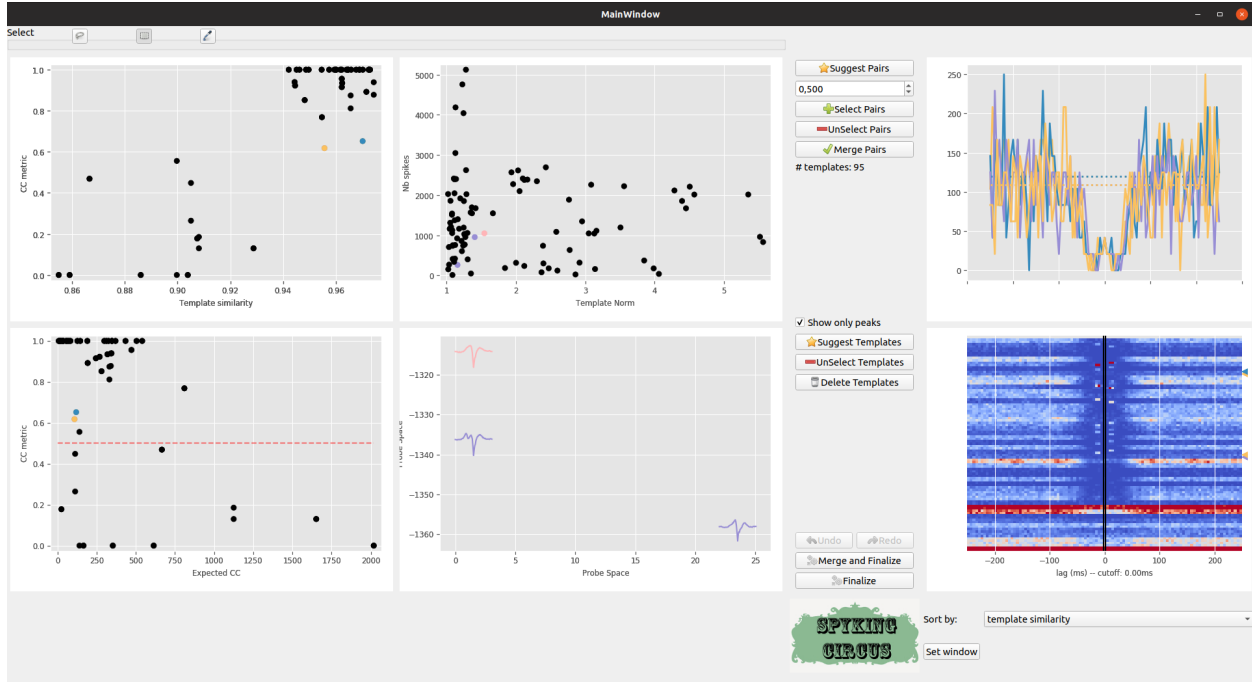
MainWindow

Select

1.0
0.8
0.6
0.4
0.2
0.0
CC metric
0.86 0.88 0.90 0.92 0.94 0.96
Template similarity

5000
4000
3000
2000
1000
0
Nb spikes
1 2 3 4 5
Template Norm

Suggest Pairs
0,500
Select Pairs
UnSelect Pairs
Merge Pairs
# templates: 95

250
200
150
100
50
0

1.0
0.8
0.6
0.4
0.2
0.0
CC metric
0 250 500 750 1000 1250 1500 1750 2000
Expected CC

−1320
−1330
−1340
−1350
−1360
Probe Space
0 5 10 15 20 25
Probe Space

Show only peaks
Suggest Templates
UnSelect Templates
Delete Templates

Undo
Redo
Merge and Finalize
Finalize

−200 −100 0 100 200
lag (ms) -- cutoff: 0.00ms

SPYKING CIRCUS

Sort by:
template similarity
Set window